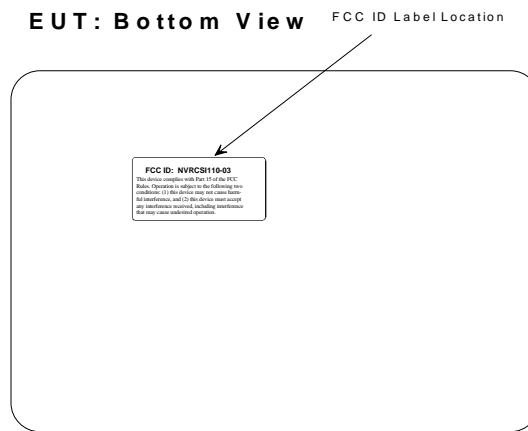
EUT: Bottom View

FCC ID Label Location

FCC ID: NVRCSI110-03

This device complies with Part 15 of the FCC Rules. Operation is subject to the following two conditions: (1) this device may not cause harmful interference, and (2) this device must accept any interference received, including interference that may cause undesired operation.